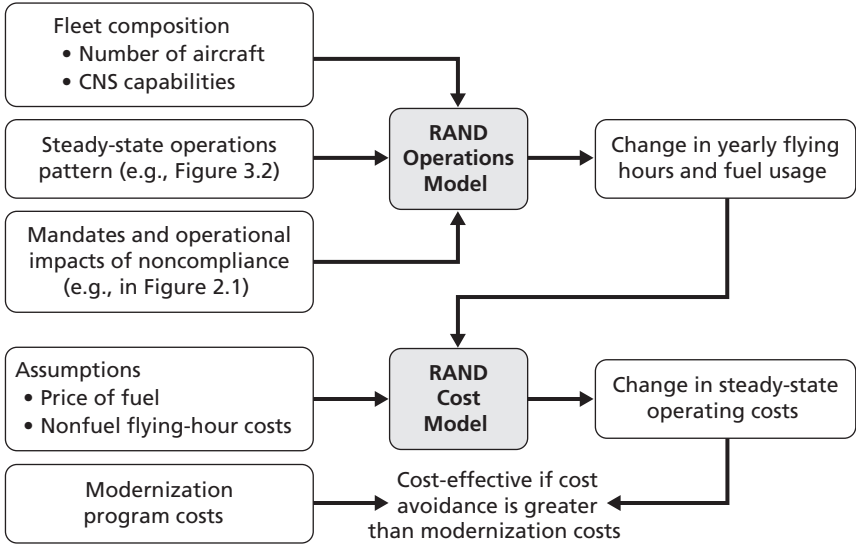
Fleet composition
• Number of aircraft
• CNS capabilities

Steady-state operations pattern (e.g., Figure 3.2)

RAND Operations Model

Change in yearly flying hours and fuel usage

Mandates and operational impacts of noncompliance (e.g., in Figure 2.1)

Assumptions
• Price of fuel
• Nonfuel flying-hour costs

RAND Cost Model

Change in steady-state operating costs

Modernization program costs

Cost-effective if cost avoidance is greater than modernization costs